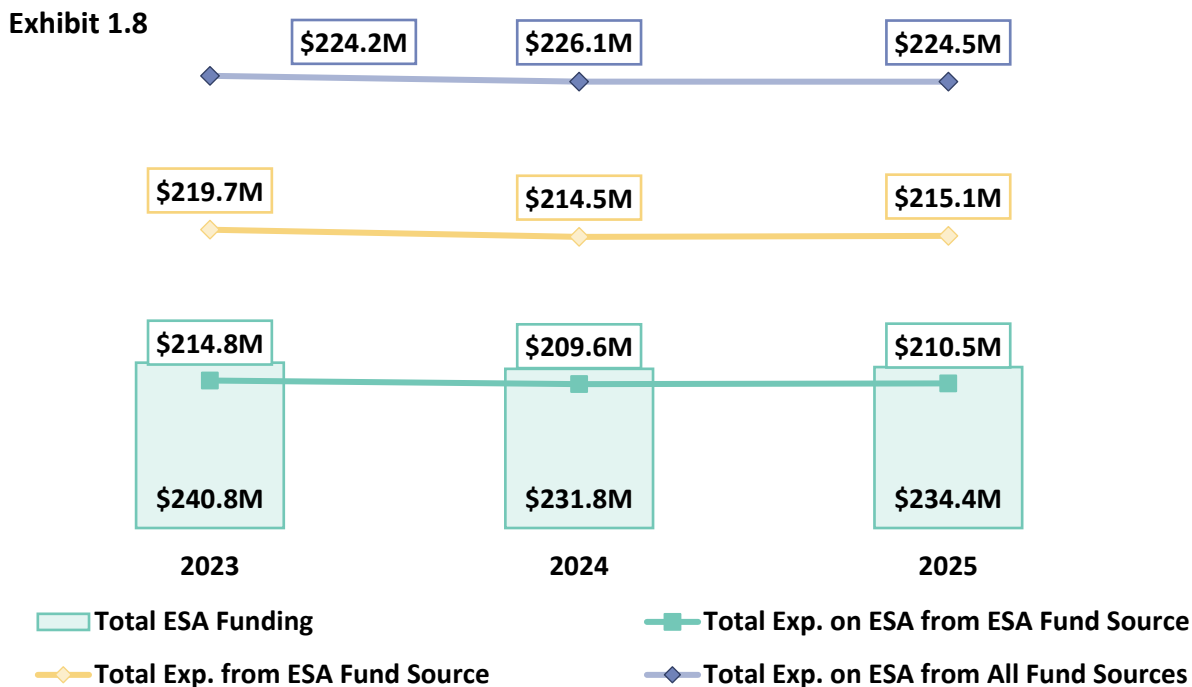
Exhibit 1.8

$224.2M
$226.1M
$224.5M

$219.7M
$214.5M
$215.1M

$214.8M
$209.6M
$210.5M

$240.8M
$231.8M
$234.4M

2023
2024
2025

Total ESA Funding
Total Exp. on ESA from ESA Fund Source
Total Exp. from ESA Fund Source
Total Exp. on ESA from All Fund Sources